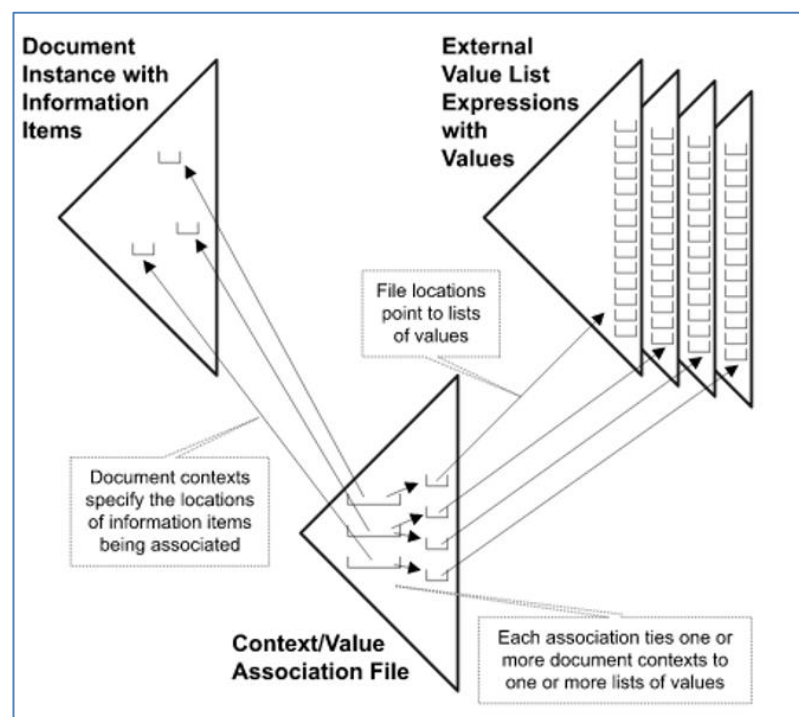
Document Instance with Information Items

External Value List Expressions with Values

File locations point to lists of values

Document contexts specify the locations of information items being associated

Context/Value Association File

Each association ties one or more document contexts to one or more lists of values